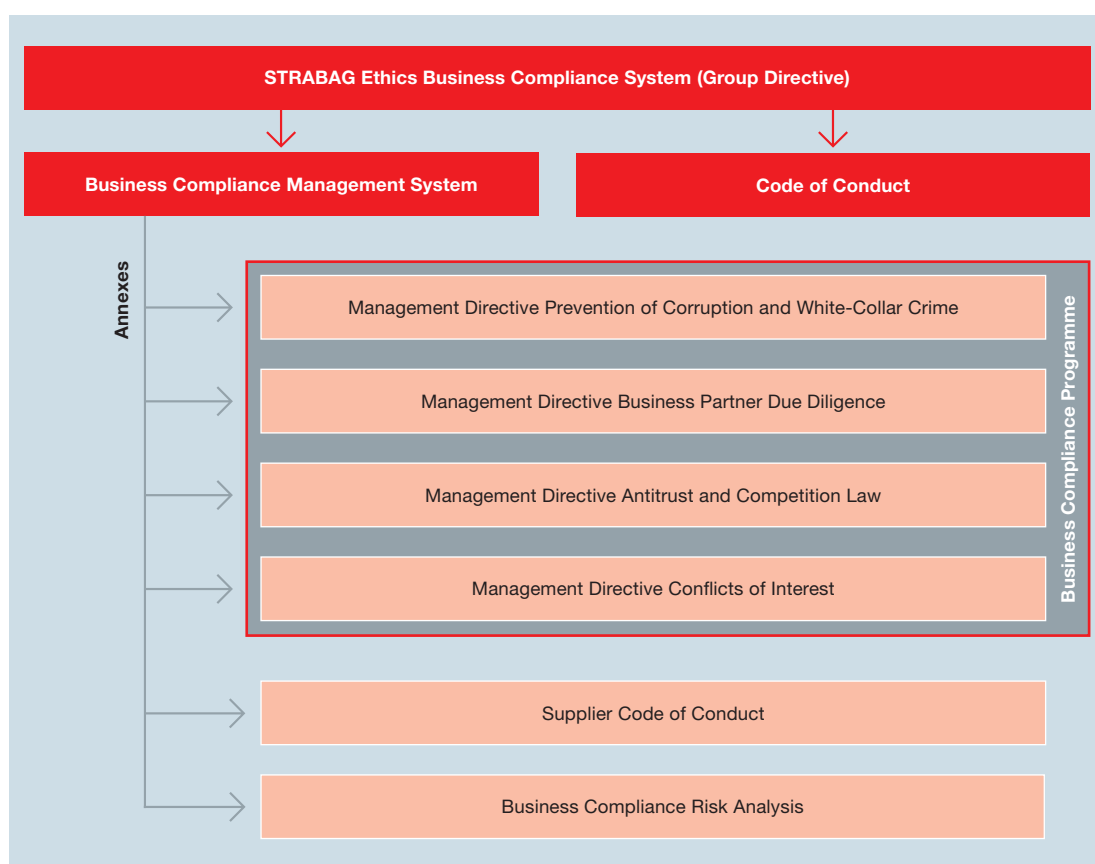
STRABAG Ethics Business Compliance System (Group Directive)

Business Compliance Management System

Code of Conduct

Annexes

Management Directive Prevention of Corruption and White-Collar Crime

Management Directive Business Partner Due Diligence

Management Directive Antitrust and Competition Law

Management Directive Conflicts of Interest

Business Compliance Programme

Supplier Code of Conduct

Business Compliance Risk Analysis